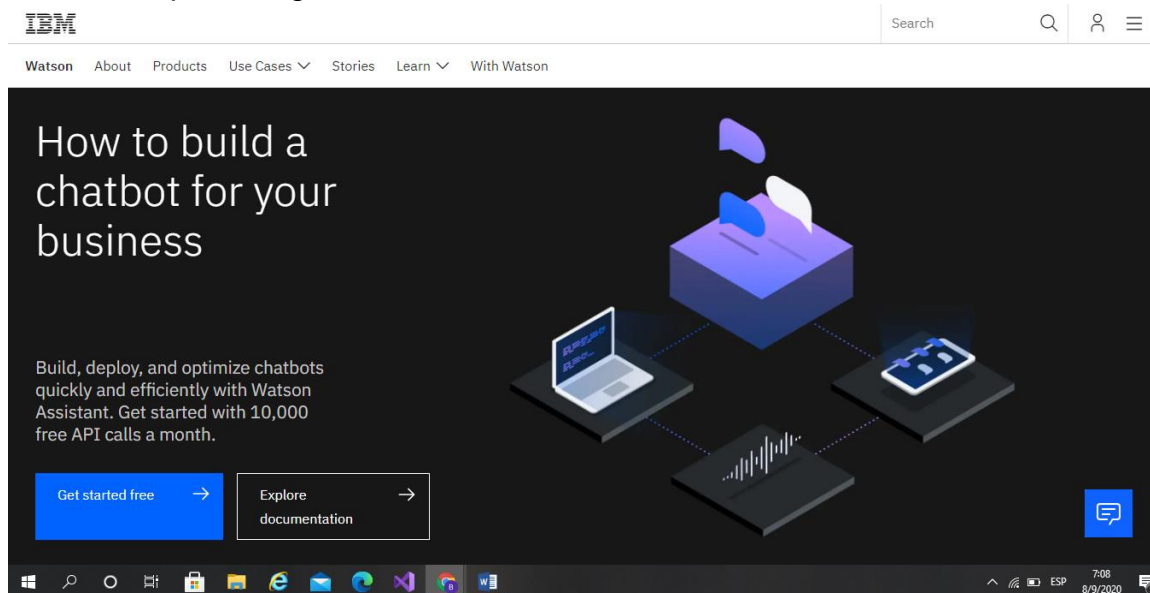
IBM

Search

Watson About Products Use Cases Stories Learn With Watson

How to build a chatbot for your business

Build, deploy, and optimize chatbots quickly and efficiently with Watson Assistant. Get started with 10,000 free API calls a month.

Get started free →

Explore documentation →

ESP 7:08 8/9/2020